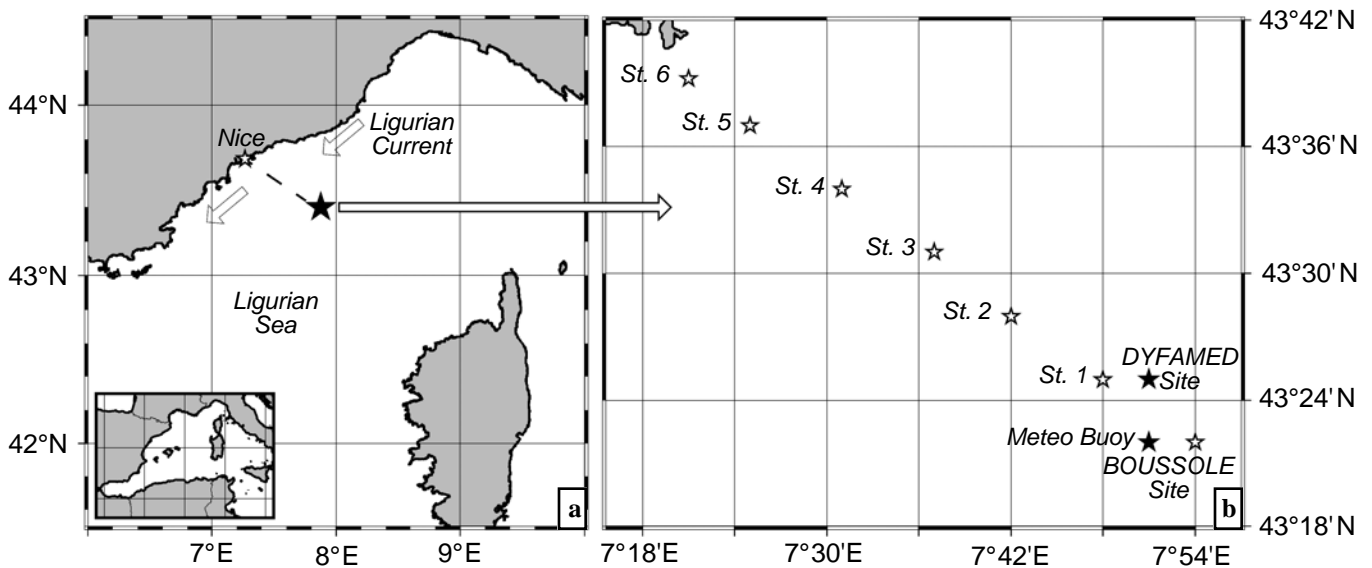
44°N
43°N
42°N
Nice
Ligurian Current
Ligurian Sea
a
7°E
8°E
9°E

St. 6
St. 5
St. 4
St. 3
St. 2
St. 1
DYFAMED Site
Meteo Buoy
BOUSSOLE Site
b
7°18'E
7°30'E
7°42'E
7°54'E
43°42'N
43°36'N
43°30'N
43°24'N
43°18'N